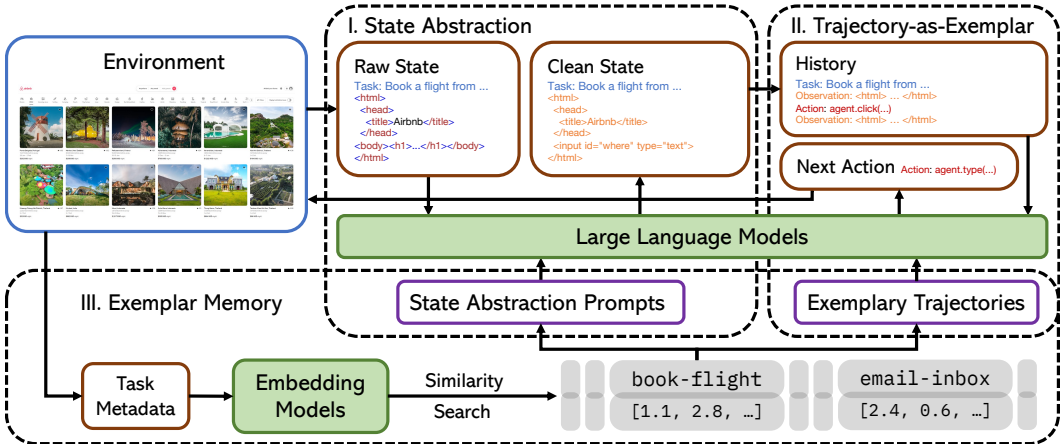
I. State Abstraction

II. Trajectory-as-Exemplar

Environment

Raw State
Task: Book a flight from ...
<html>
<head>
<title>Airbnb</title>
</head>
<body><h1>...</h1></body>
</html>

Clean State
Task: Book a flight from ...
<html>
<head>
<title>Airbnb</title>
</head>
<input id="where" type="text">

History
Task: Book a flight from ...
Observation: <html> ... </html>
Action: agent.click(...)
Observation: <html> ... </html>

Next Action Action: agent.type(...)

Large Language Models

III. Exemplar Memory

State Abstraction Prompts

Exemplary Trajectories

Task Metadata

Embedding Models

Similarity Search

book-flight
[1.1, 2.8, ...]

email-inbox
[2.4, 0.6, ...]